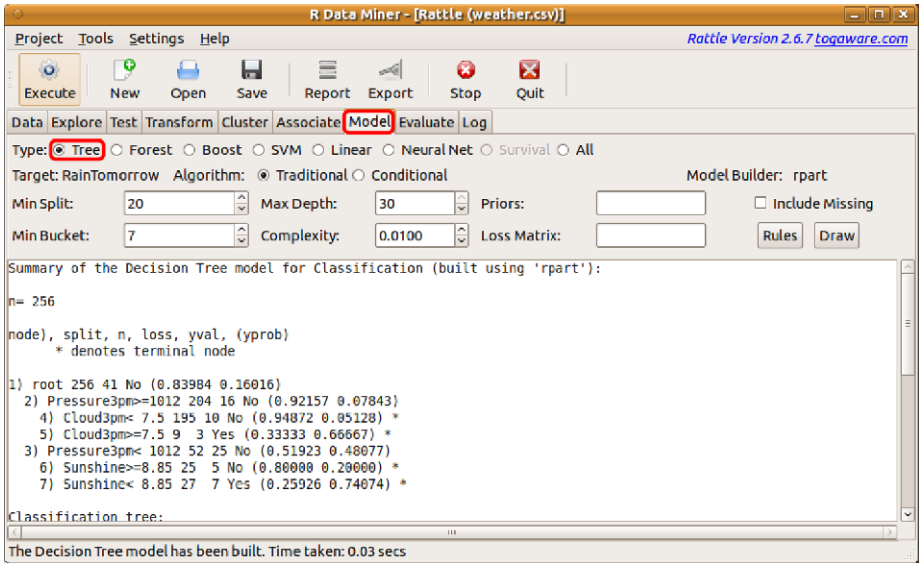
R Data Miner - [Rattle (weather.csv)]

Project Tools Settings Help

Rattle Version 2.6.7 togaware.com

Execute New Open Save Report Export Stop Quit

Data Explore Test Transform Cluster Associate Model Evaluate Log

Type: Tree Forest Boost SVM Linear Neural Net Survival All

Target: RainTomorrow Algorithm: Traditional Conditional

Model Builder: rpart

Min Split: 20 Max Depth: 30 Priors: Include Missing

Min Bucket: 7 Complexity: 0.0100 Loss Matrix: Rules Draw

Summary of the Decision Tree model for Classification (built using 'rpart'):

n= 256

node), split, n, loss, yval, (yprob)
      * denotes terminal node

1) root 256 41 No (0.83984 0.16016)
  2) Pressure3pm>=1012 204 16 No (0.92157 0.07843)
    4) Cloud3pm< 7.5 195 10 No (0.94872 0.05128) *
    5) Cloud3pm>=7.5 9  3 Yes (0.33333 0.66667) *
  3) Pressure3pm< 1012 52 25 No (0.51923 0.48077)
    6) Sunshine>=8.85 25  5 No (0.80000 0.20000) *
    7) Sunshine< 8.85 27  7 Yes (0.25926 0.74074) *

Classification tree:

The Decision Tree model has been built. Time taken: 0.03 secs